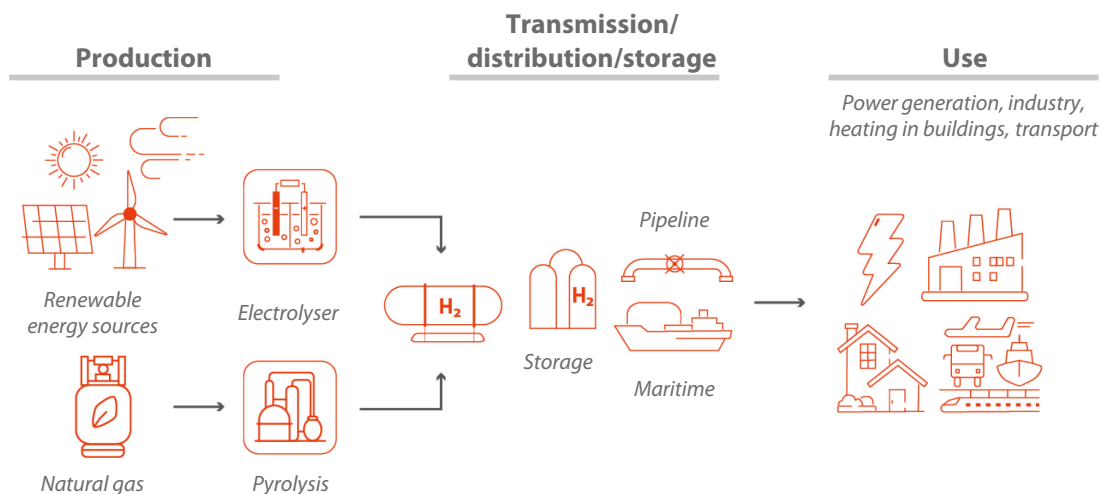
Production

Transmission/ distribution/storage

Use

Power generation, industry, heating in buildings, transport

Renewable energy sources

Electrolyser

$H_2$

$H_2$

Pipeline

Storage

Maritime

Natural gas

Pyrolysis